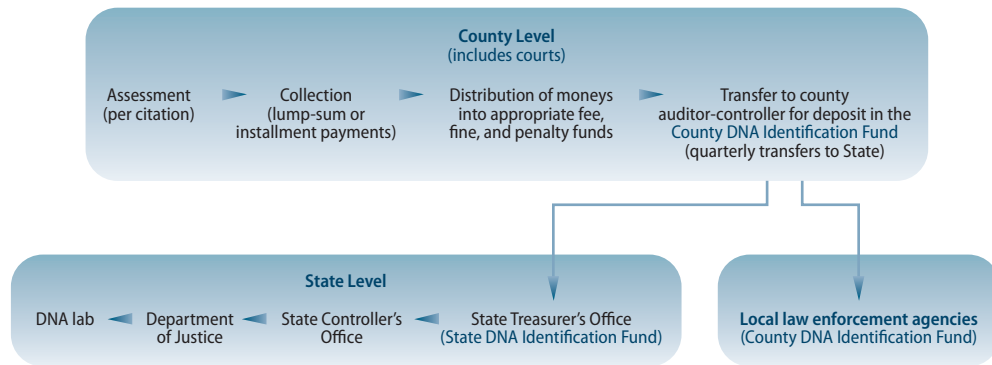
County Level
(includes courts)

Assessment (per citation)

Collection (lump-sum or installment payments)

Distribution of moneys into appropriate fee, fine, and penalty funds

Transfer to county auditor-controller for deposit in the County DNA Identification Fund (quarterly transfers to State)

State Level

DNA lab

Department of Justice

State Controller's Office

State Treasurer's Office (State DNA Identification Fund)

Local law enforcement agencies (County DNA Identification Fund)